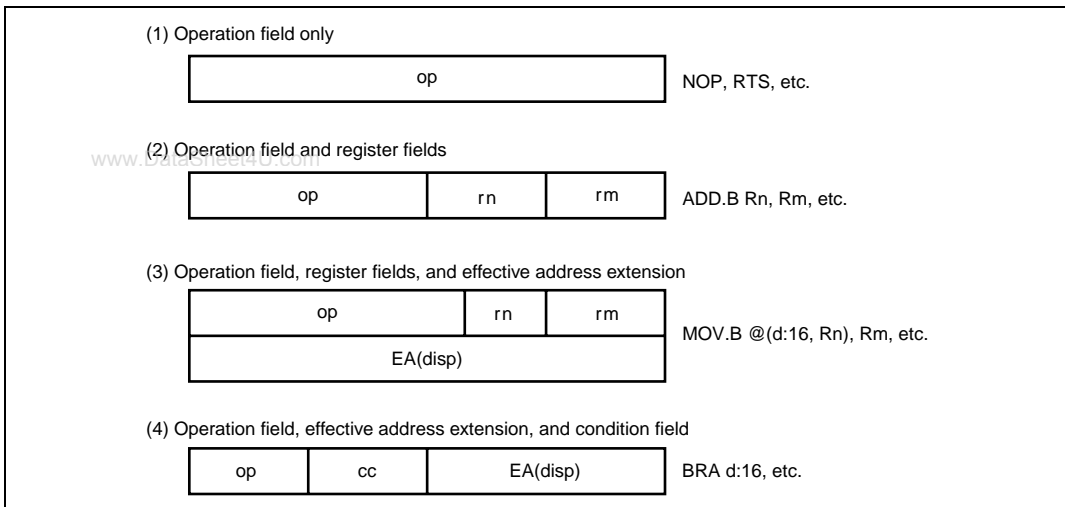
(1) Operation field only

op

NOP, RTS, etc.

www.DataSheet4U.com

(2) Operation field and register fields

| op | rn | rm |
|---|---|---|

ADD.B Rn, Rm, etc.

(3) Operation field, register fields, and effective address extension

| op | rn | rm |
|---|---|---|
| EA(disp) | | |

MOV.B @(d:16, Rn), Rm, etc.

(4) Operation field, effective address extension, and condition field

| op | cc | EA(disp) |
|---|---|---|

BRA d:16, etc.